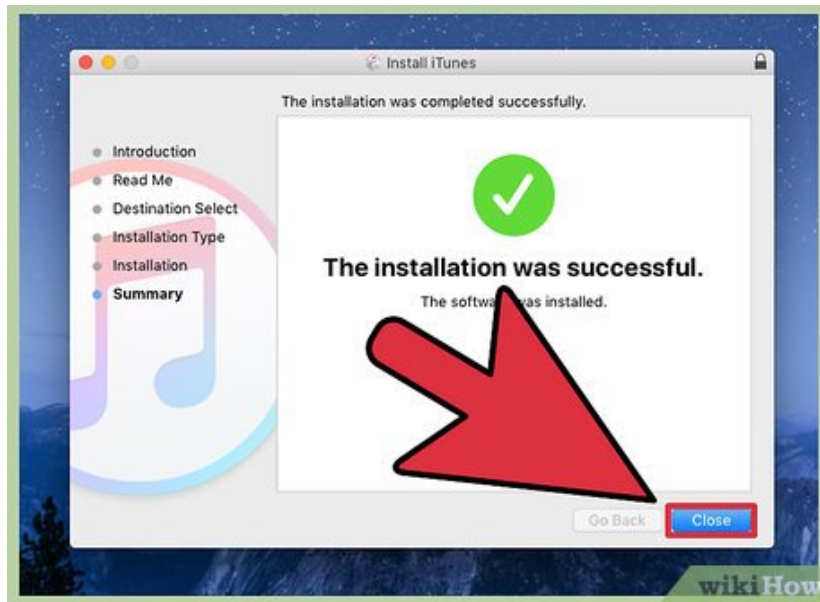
Install iTunes

The installation was completed successfully.

Introduction
Read Me
Destination Select
Installation Type
Installation
Summary

The installation was successful.

The softwa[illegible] was installed.

Go Back

Close

wikiHow